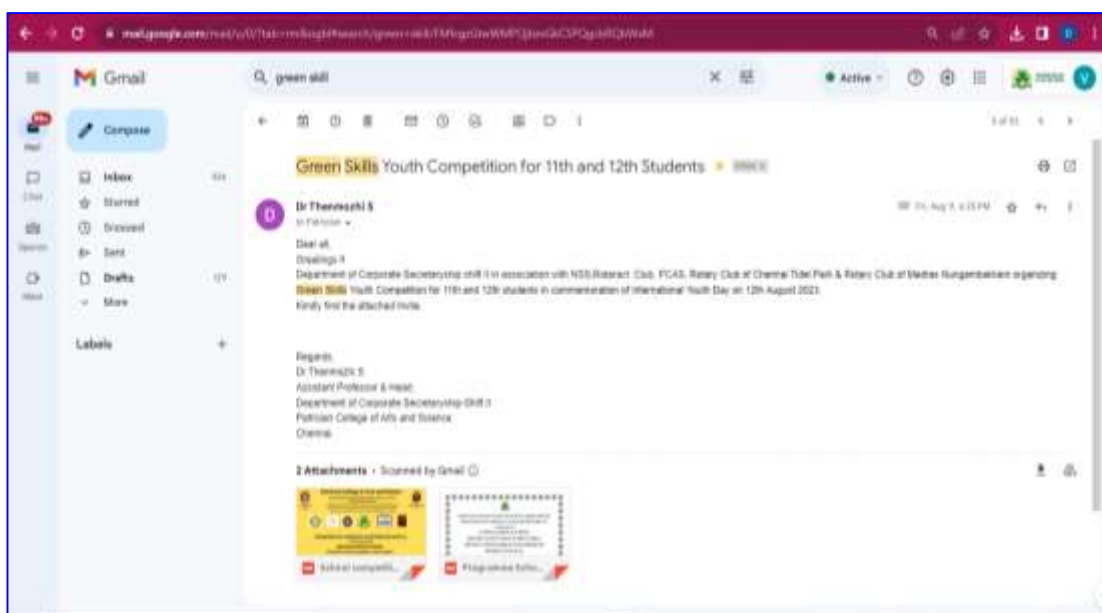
mail.google.com/mail/u/0/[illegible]

Gmail

green skill

Active

Compose

Mail

Chat

Spaces

Meet

Inbox

Starred

Snoozed

Sent

Drafts

More

Labels

+

1 of 11

Green Skills Youth Competition for 11th and 12th Students Inbox

Dr Thenmozhi S

to Patrician

Fri, Aug 4, 4:25 PM

Dear all,

Greetings !!

Department of Corporate Secretaryship shift ii in association with NSS,Rotaract Club, PCAS, Rotary Club of Chennai Tidel Park & Rotary Club of Madras Nungambakkam organizing Green Skills Youth Competition for 11th and 12th students in commemoration of International Youth Day on 12th August 2023.

Kindly find the attached invite.

Regards,

Dr Thenmozhi S

Assistant Professor & Head,

Department of Corporate Secretaryship-Shift II

Patrician College of Arts and Science

Chennai

2 Attachments • Scanned by Gmail

School competiti...

Programme Sche...